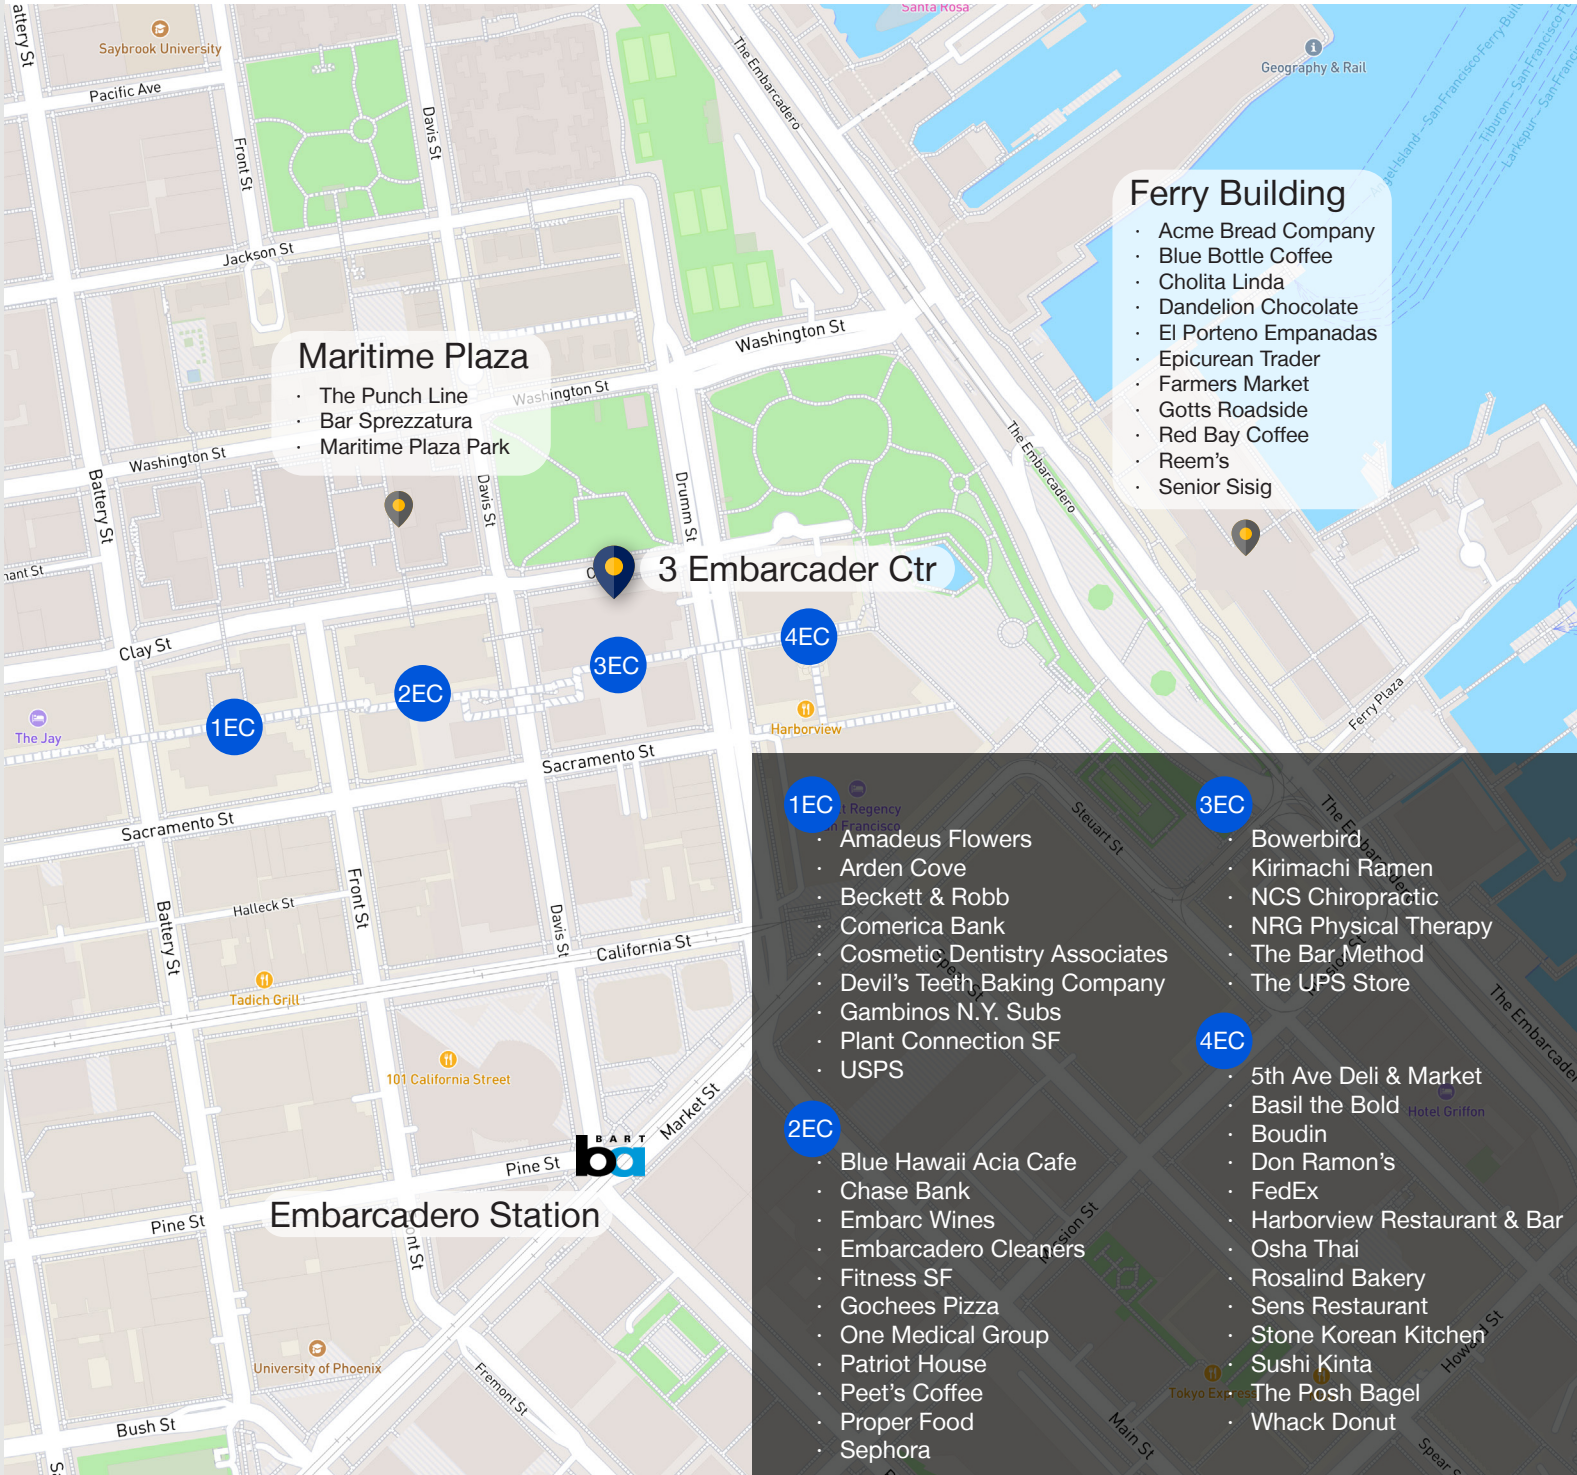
Ferry Building
- Acme Bread Company
- Blue Bottle Coffee
- Cholita Linda
- Dandelion Chocolate
- El Porteno Empanadas
- Epicurean Trader
- Farmers Market
- Gotts Roadside
- Red Bay Coffee
- Reem's
- Senior Sisig

Maritime Plaza
- The Punch Line
- Bar Sprezzatura
- Maritime Plaza Park

3 Embarcader Ctr

1EC 2EC 3EC 4EC

Embarcadero Station

BART

Saybrook University
Pacific Ave
Front St
Davis St
Jackson St
Washington St
Battery St
Clay St
The Jay
Sacramento St
Halleck St
California St
Tadich Grill
101 California Street
Market St
Pine St
Bush St
University of Phoenix
Fremont St
Drumm St
The Embarcadero
Geography & Rail
Santa Rosa
Harborview
Ferry Plaza

1EC
- Amadeus Flowers
- Arden Cove
- Beckett & Robb
- Comerica Bank
- Cosmetic Dentistry Associates
- Devil's Teeth Baking Company
- Gambinos N.Y. Subs
- Plant Connection SF
- USPS

2EC
- Blue Hawaii Acia Cafe
- Chase Bank
- Embarc Wines
- Embarcadero Cleaners
- Fitness SF
- Gochees Pizza
- One Medical Group
- Patriot House
- Peet's Coffee
- Proper Food
- Sephora

3EC
- Bowerbird
- Kirimachi Ramen
- NCS Chiropractic
- NRG Physical Therapy
- The Bar Method
- The UPS Store

4EC
- 5th Ave Deli & Market
- Basil the Bold
- Boudin
- Don Ramon's
- FedEx
- Harborview Restaurant & Bar
- Osha Thai
- Rosalind Bakery
- Sens Restaurant
- Stone Korean Kitchen
- Sushi Kinta
- The Posh Bagel
- Whack Donut

Steuart St
Mission St
Main St
Howard St
Spear St
Hotel Griffon
Tokyo Express